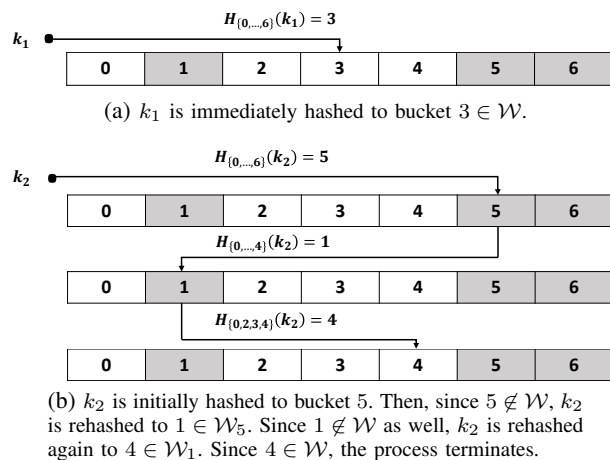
$H_{\{0,\ldots,6\}}(k_1) = 3$

$k_1$

| 0 | 1 | 2 | 3 | 4 | 5 | 6 |
|---|---|---|---|---|---|---|

(a) $k_1$ is immediately hashed to bucket $3 \in \mathcal{W}$.

$H_{\{0,\ldots,6\}}(k_2) = 5$

$k_2$

| 0 | 1 | 2 | 3 | 4 | 5 | 6 |
|---|---|---|---|---|---|---|

$H_{\{0,\ldots,4\}}(k_2) = 1$

| 0 | 1 | 2 | 3 | 4 | 5 | 6 |
|---|---|---|---|---|---|---|

$H_{\{0,2,3,4\}}(k_2) = 4$

| 0 | 1 | 2 | 3 | 4 | 5 | 6 |
|---|---|---|---|---|---|---|

(b) $k_2$ is initially hashed to bucket 5. Then, since $5 \notin \mathcal{W}$, $k_2$ is rehashed to $1 \in \mathcal{W}_5$. Since $1 \notin \mathcal{W}$ as well, $k_2$ is rehashed again to $4 \in \mathcal{W}_1$. Since $4 \in \mathcal{W}$, the process terminates.